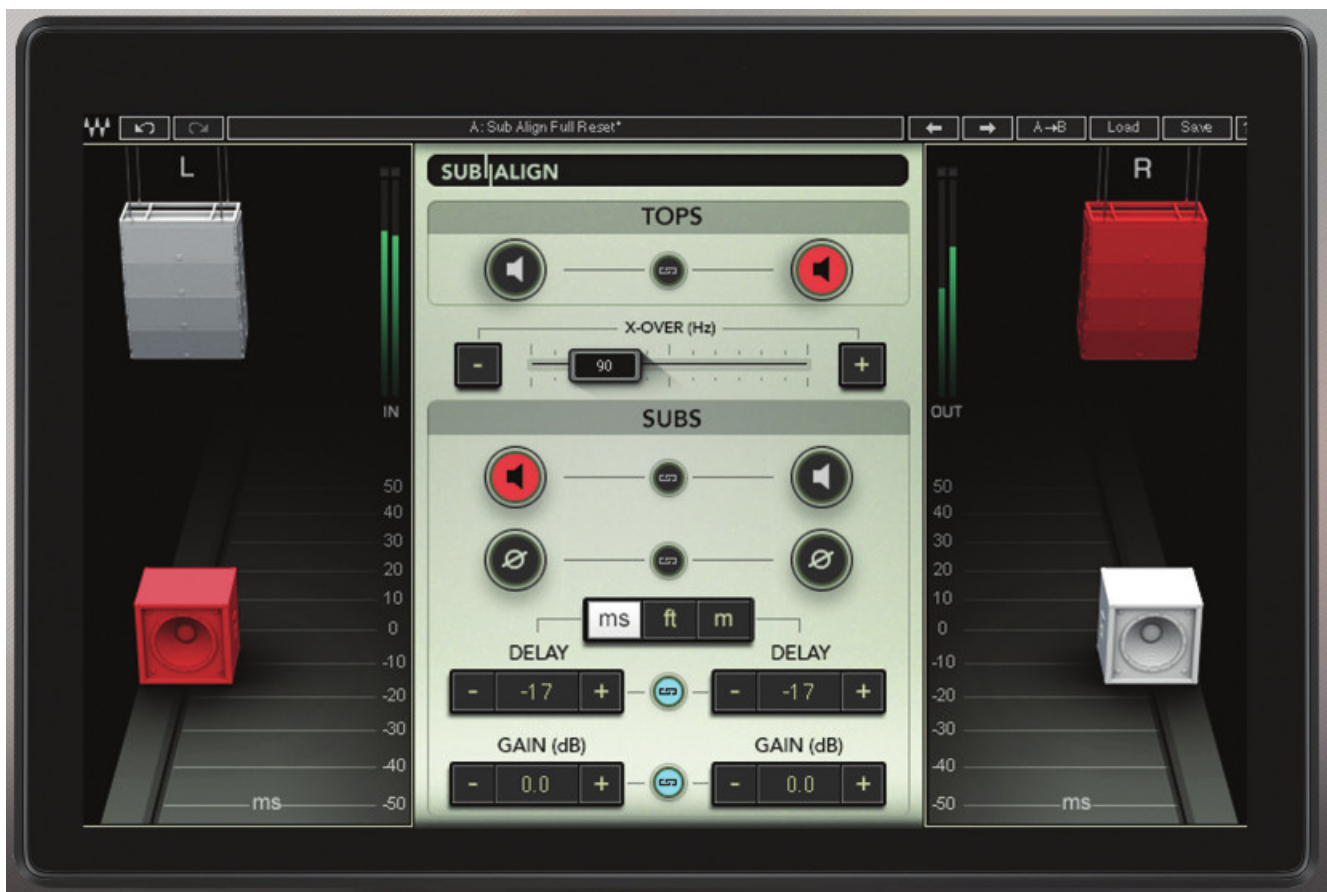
A: Sub Align Full Reset*

A→B Load Save

L

R

SUB ALIGN

TOPS

X-OVER (Hz)

-

90

+

IN

OUT

SUBS

50
40
30
20
10
0
-10
-20
-30
-40
-50

ms

50
40
30
20
10
0
-10
-20
-30
-40
-50

ms

ms ft m

DELAY

DELAY

- -17 +

- -17 +

GAIN (dB)

GAIN (dB)

- 0.0 +

- 0.0 +